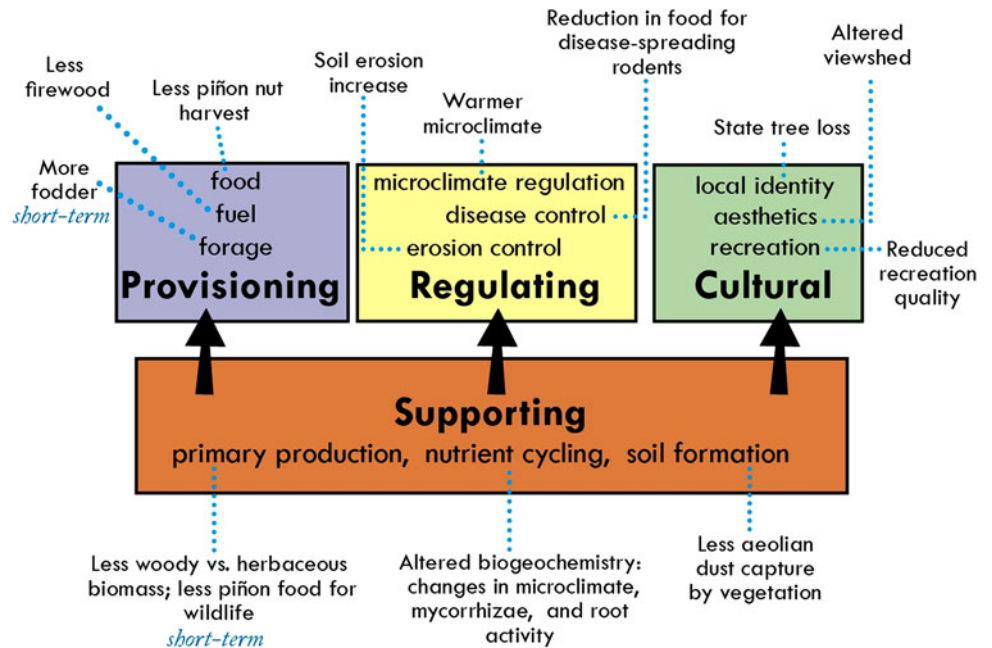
Less firewood

Less piñon nut harvest

More fodder
short-term

Soil erosion increase

Warmer microclimate

Reduction in food for disease-spreading rodents

Altered viewshed

State tree loss

food
fuel
forage
Provisioning

microclimate regulation
disease control
erosion control
Regulating

local identity
aesthetics
recreation
Cultural

Reduced recreation quality

Supporting
primary production, nutrient cycling, soil formation

Less woody vs. herbaceous biomass; less piñon food for wildlife
short-term

Altered biogeochemistry: changes in microclimate, mycorrhizae, and root activity

Less aeolian dust capture by vegetation